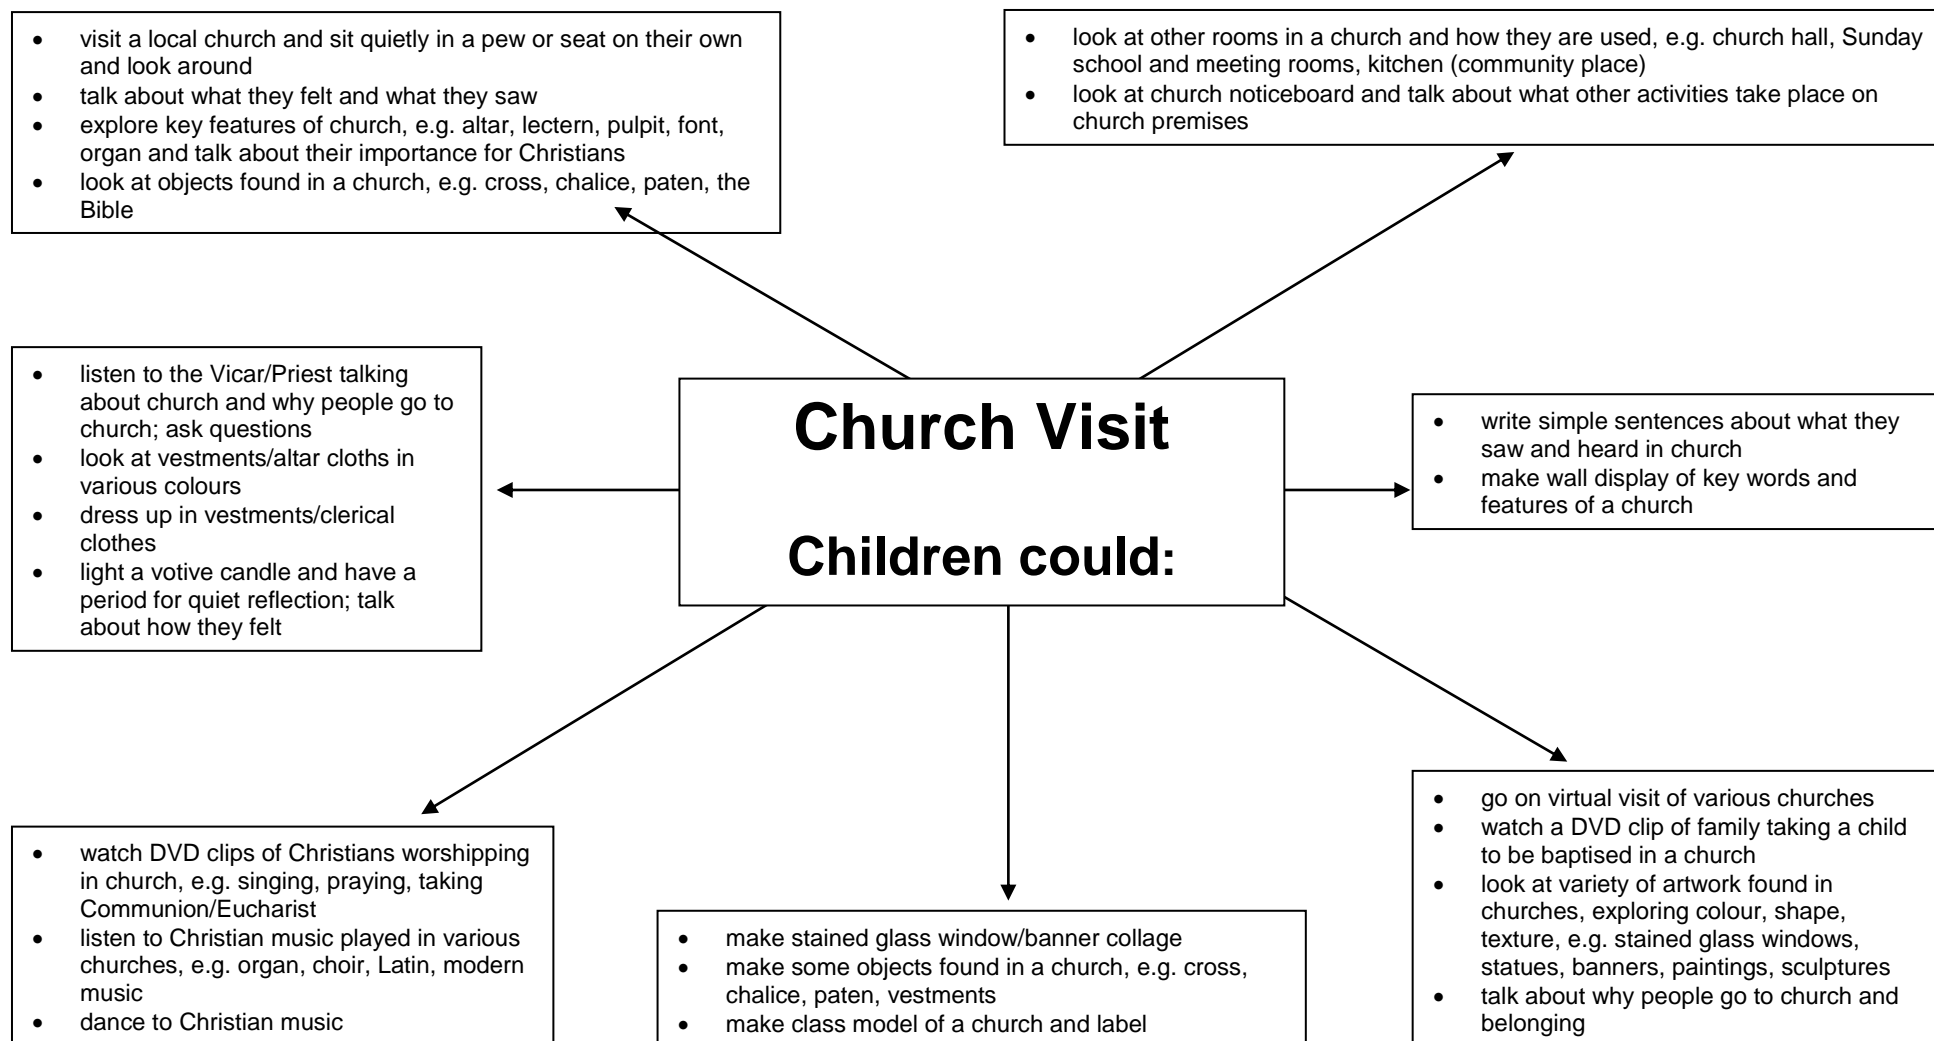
- visit a local church and sit quietly in a pew or seat on their own and look around
- talk about what they felt and what they saw
- explore key features of church, e.g. altar, lectern, pulpit, font, organ and talk about their importance for Christians
- look at objects found in a church, e.g. cross, chalice, paten, the Bible

- look at other rooms in a church and how they are used, e.g. church hall, Sunday school and meeting rooms, kitchen (community place)
- look at church noticeboard and talk about what other activities take place on church premises

- listen to the Vicar/Priest talking about church and why people go to church; ask questions
- look at vestments/altar cloths in various colours
- dress up in vestments/clerical clothes
- light a votive candle and have a period for quiet reflection; talk about how they felt

**Church Visit**

**Children could:**

- write simple sentences about what they saw and heard in church
- make wall display of key words and features of a church

- watch DVD clips of Christians worshipping in church, e.g. singing, praying, taking Communion/Eucharist
- listen to Christian music played in various churches, e.g. organ, choir, Latin, modern music
- dance to Christian music

- make stained glass window/banner collage
- make some objects found in a church, e.g. cross, chalice, paten, vestments
- make class model of a church and label

- go on virtual visit of various churches
- watch a DVD clip of family taking a child to be baptised in a church
- look at variety of artwork found in churches, exploring colour, shape, texture, e.g. stained glass windows, statues, banners, paintings, sculptures
- talk about why people go to church and belonging